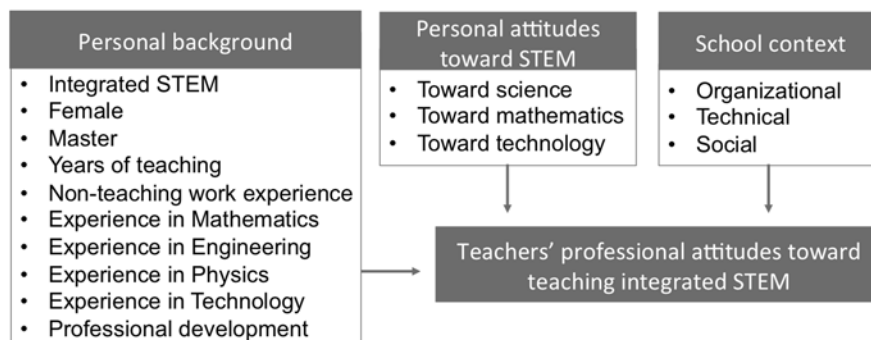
Personal background

- Integrated STEM
- Female
- Master
- Years of teaching
- Non-teaching work experience
- Experience in Mathematics
- Experience in Engineering
- Experience in Physics
- Experience in Technology
- Professional development

Personal attitudes toward STEM

- Toward science
- Toward mathematics
- Toward technology

School context

- Organizational
- Technical
- Social

Teachers' professional attitudes toward teaching integrated STEM